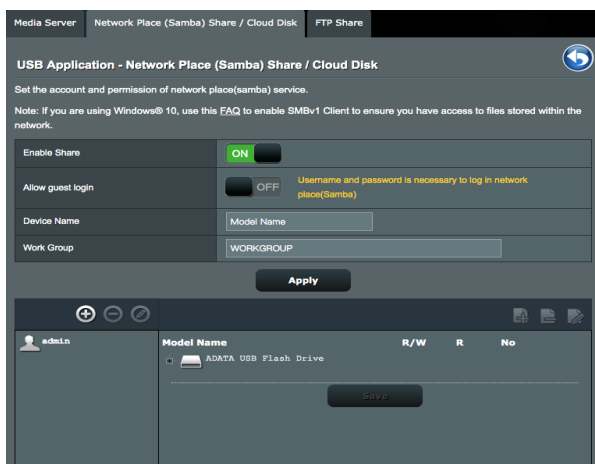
Media Server | Network Place (Samba) Share / Cloud Disk | FTP Share

USB Application - Network Place (Samba) Share / Cloud Disk

Set the account and permission of network place(samba) service.

Note: If you are using Windows® 10, use this FAQ to enable SMBv1 Client to ensure you have access to files stored within the network.

| | |
|---|---|
| Enable Share | ON |
| Allow guest login | OFF Username and password is necessary to log in network place(Samba) |
| Device Name | Model Name |
| Work Group | WORKGROUP |

Apply

admin

Model Name R/W R No

ADATA USB Flash Drive

Save